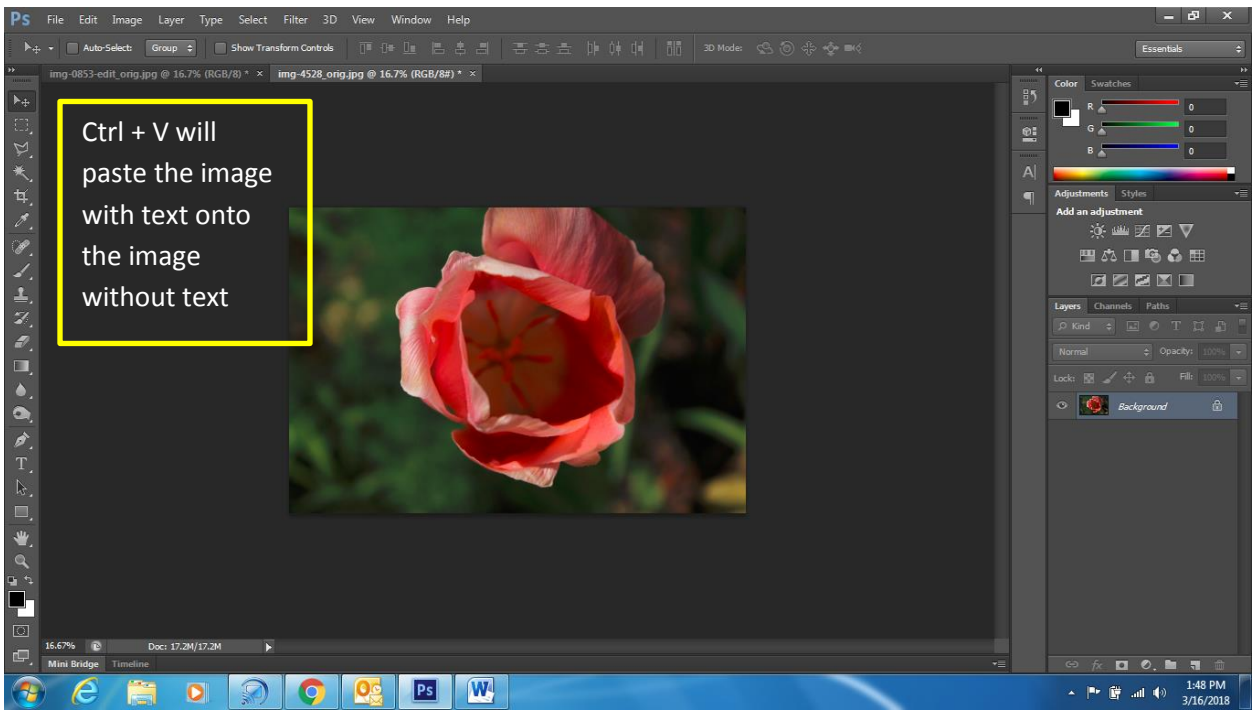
Ps File Edit Image Layer Type Select Filter 3D View Window Help

Auto-Select: Group Show Transform Controls 3D Mode: Essentials

img-0853-edit_orig.jpg @ 16.7% (RGB/8) * × img-4528_orig.jpg @ 16.7% (RGB/8#) * ×

Ctrl + V will paste the image with text onto the image without text

Color Swatches
R 0
G 0
B 0

Adjustments Styles
Add an adjustment

Layers Channels Paths
Kind
Normal Opacity: 100%
Lock: Fill: 100%
Background

16.67% Doc: 17.2M/17.2M

Mini Bridge Timeline

1:48 PM
3/16/2018